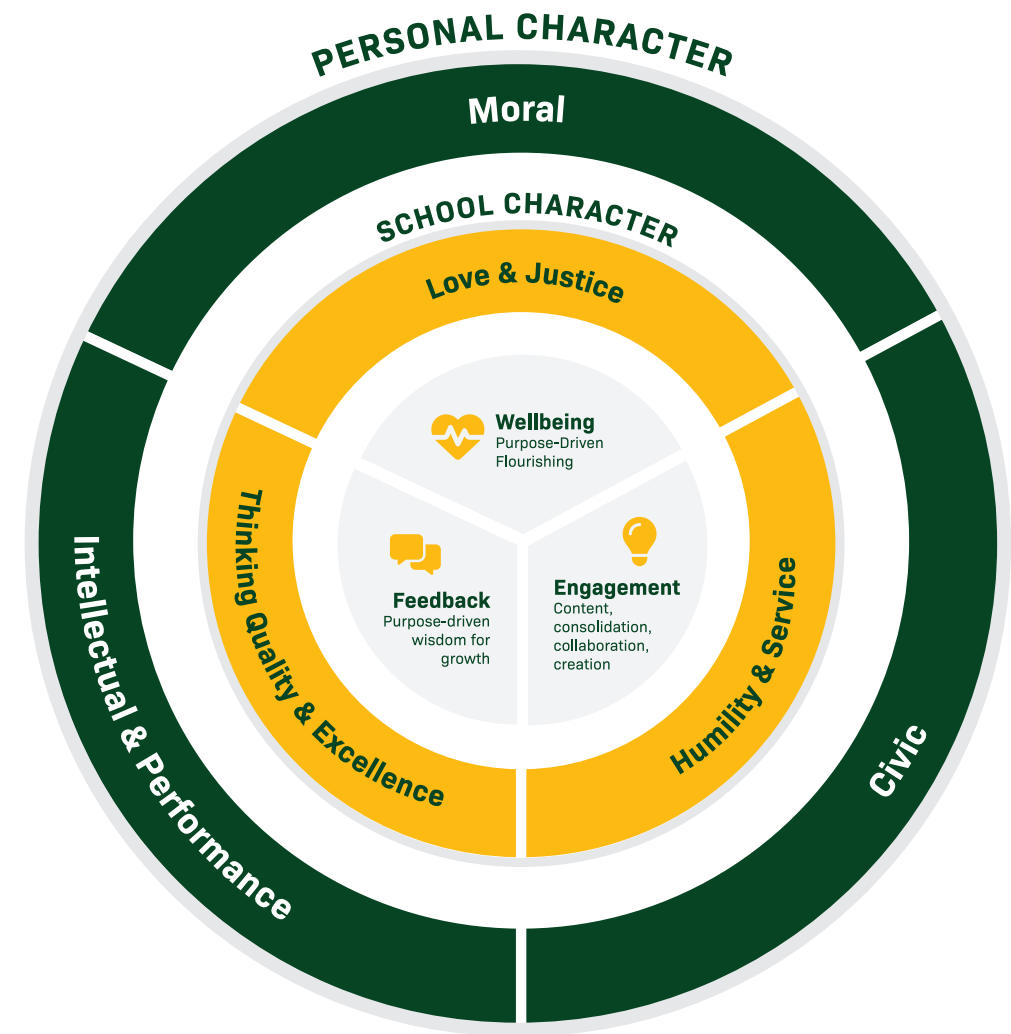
PERSONAL CHARACTER

Moral

SCHOOL CHARACTER

Love & Justice

Wellbeing
Purpose-Driven Flourishing

Feedback
Purpose-driven wisdom for growth

Engagement
Content, consolidation, collaboration, creation

Thinking Quality & Excellence

Humility & Service

Intellectual & Performance

Civic